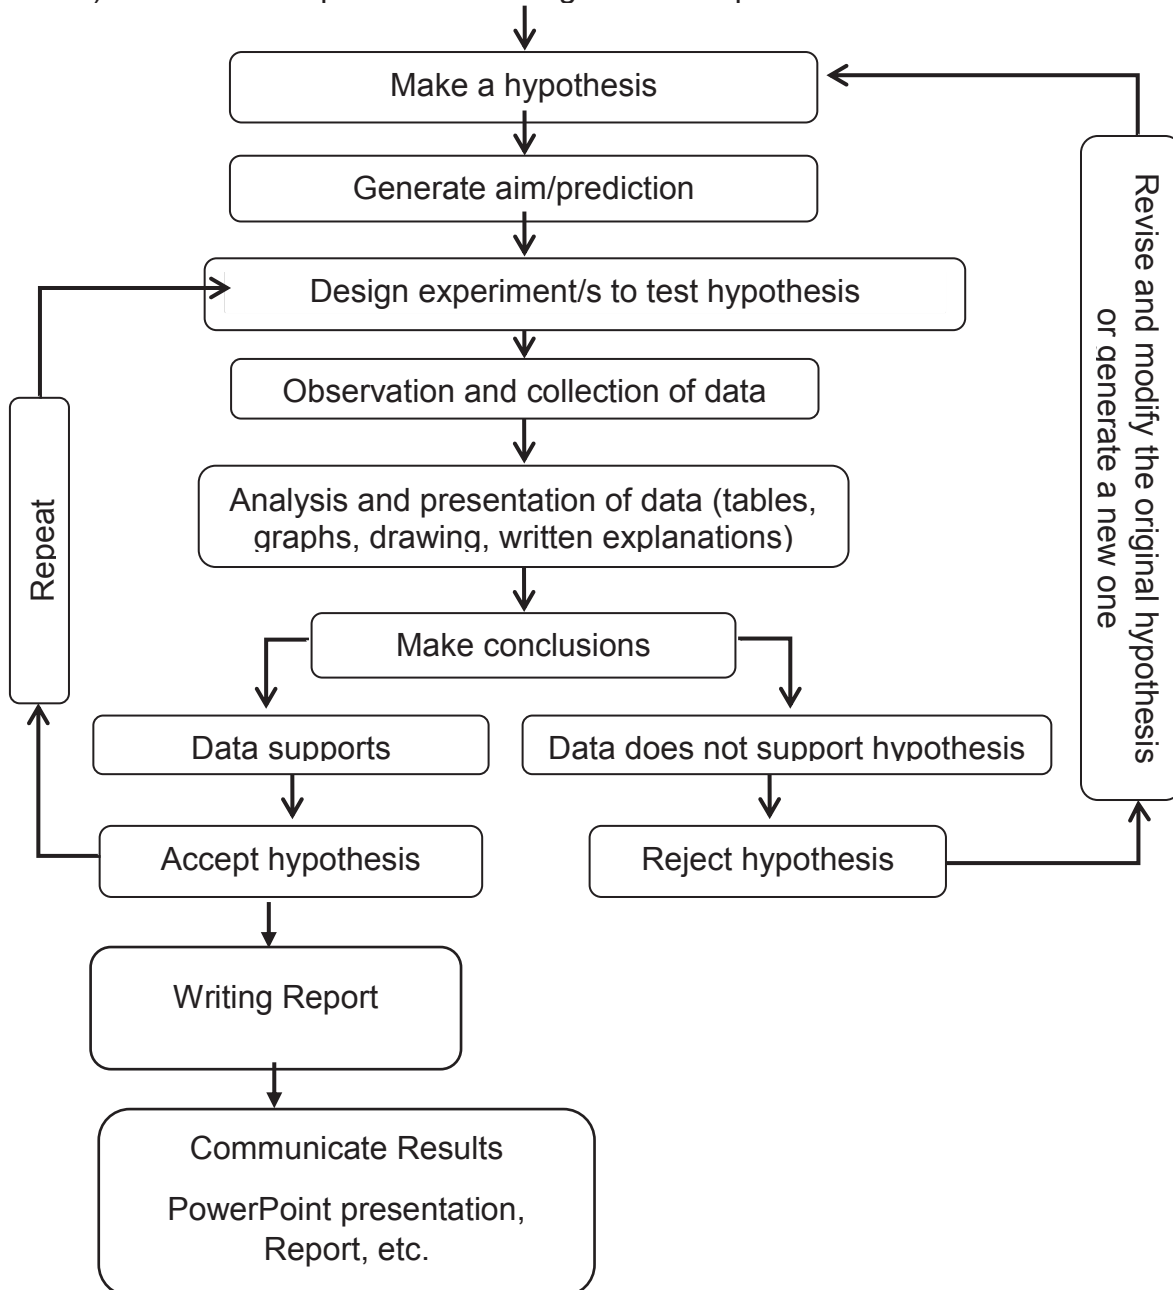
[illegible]

Make a hypothesis

Generate aim/prediction

Design experiment/s to test hypothesis

Observation and collection of data

Analysis and presentation of data (tables, graphs, drawing, written explanations)

Make conclusions

Data supports

Data does not support hypothesis

Accept hypothesis

Reject hypothesis

Repeat

Revise and modify the original hypothesis or generate a new one

Writing Report

Communicate Results

PowerPoint presentation, Report, etc.